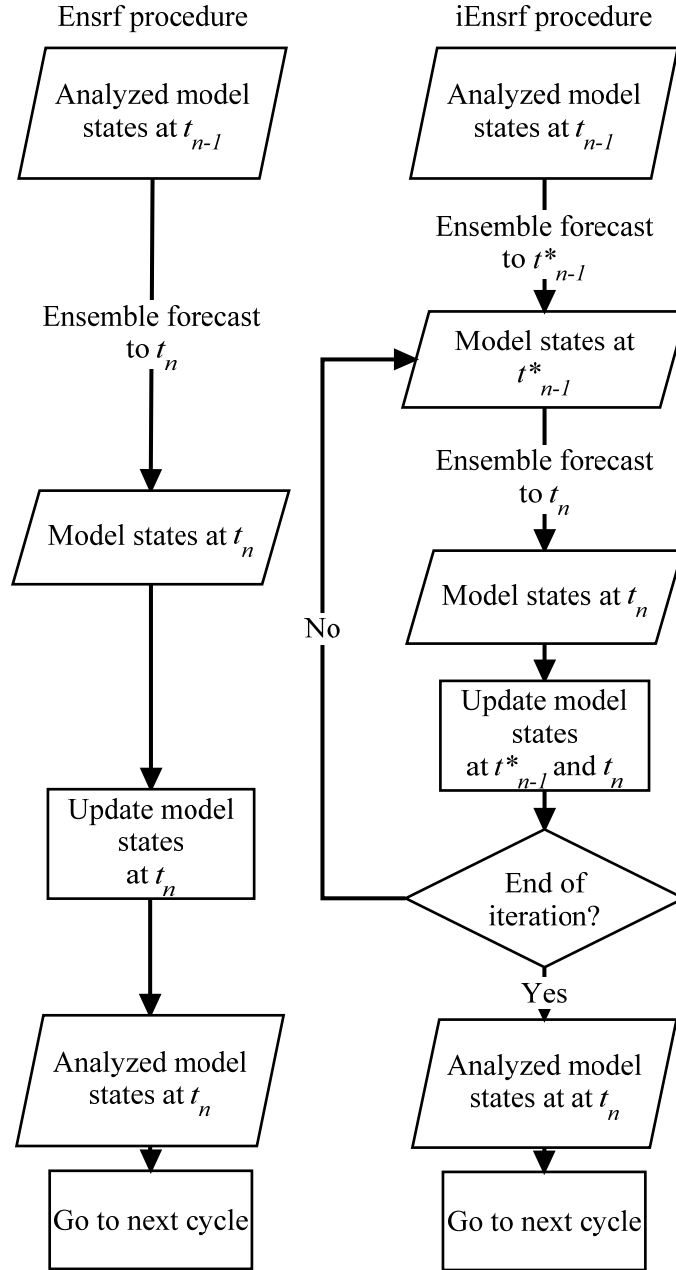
Ensrf procedure

Analyzed model states at $t_{n-1}$

Ensemble forecast to $t_n$

Model states at $t_n$

Update model states at $t_n$

Analyzed model states at $t_n$

Go to next cycle

iEnsrf procedure

Analyzed model states at $t_{n-1}$

Ensemble forecast to $t^*_{n-1}$

Model states at $t^*_{n-1}$

Ensemble forecast to $t_n$

Model states at $t_n$

Update model states at $t^*_{n-1}$ and $t_n$

End of iteration?

No

Yes

Analyzed model states at at $t_n$

Go to next cycle